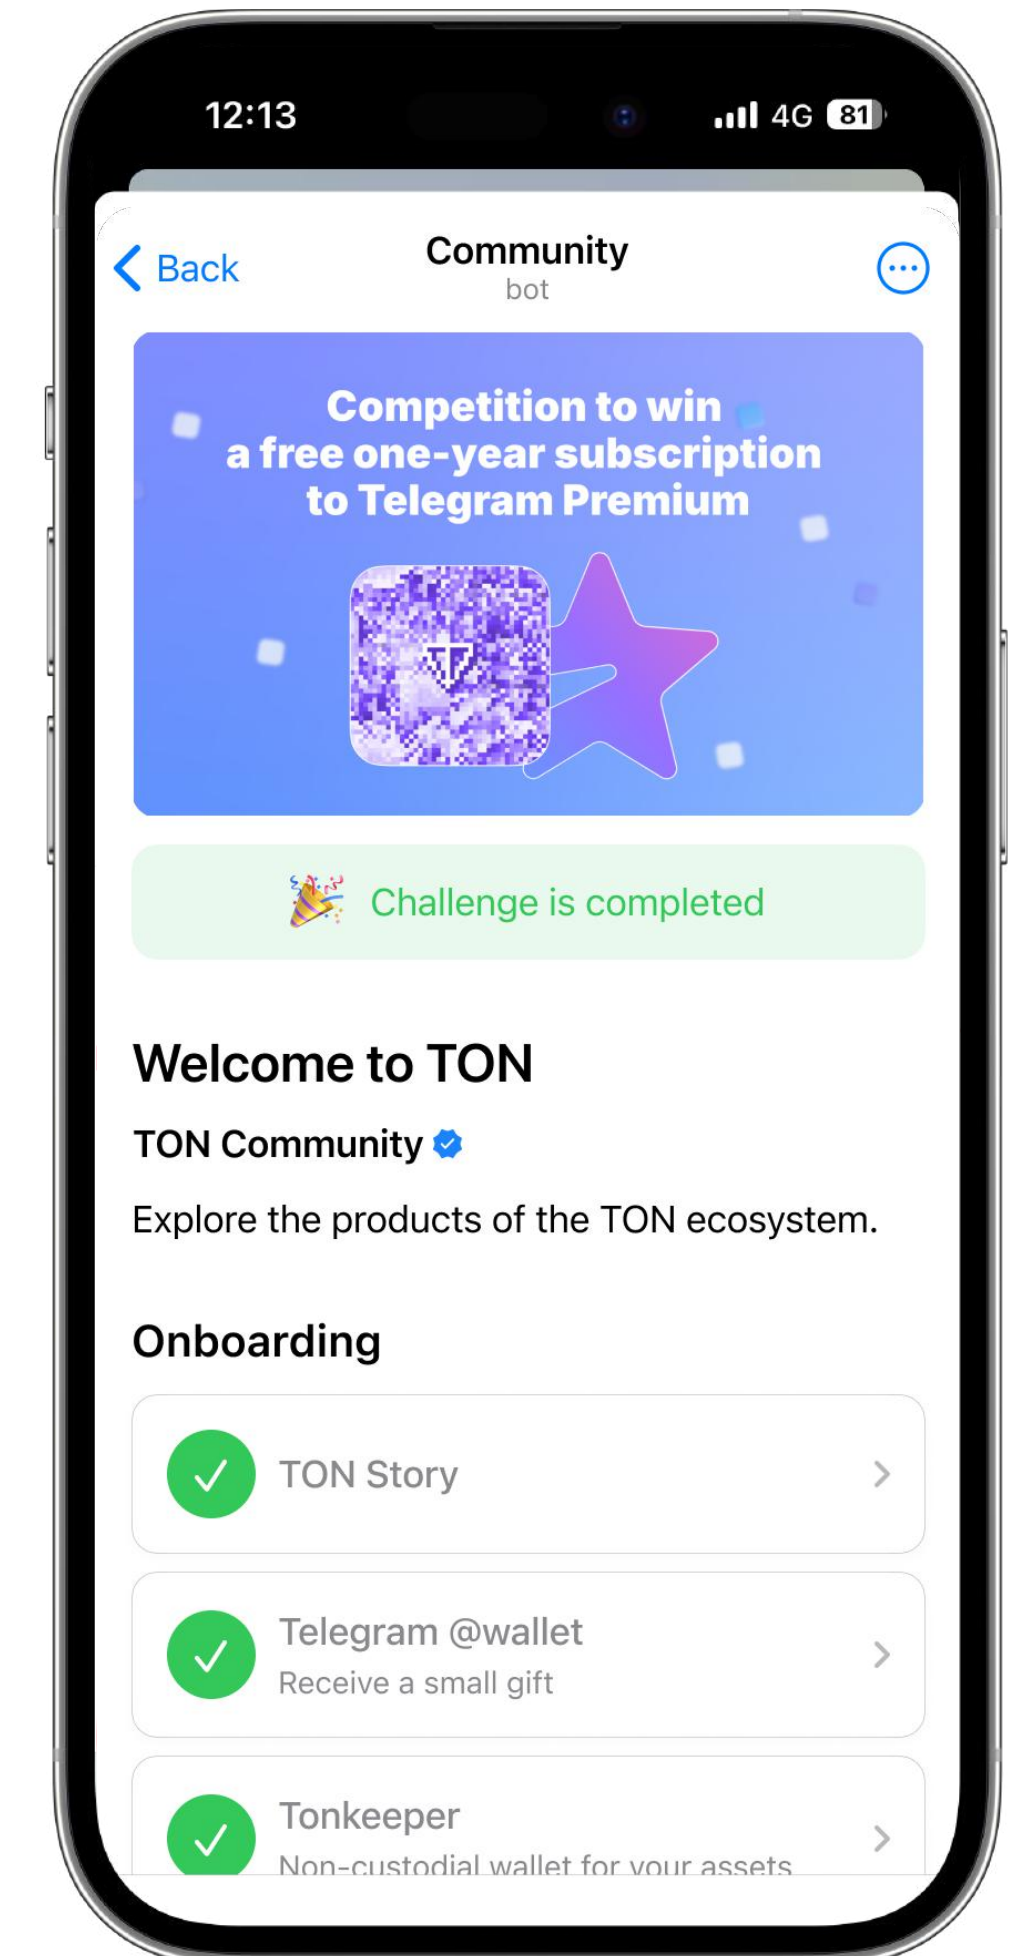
12:13

4G 81

Back

Community
bot

Competition to win a free one-year subscription to Telegram Premium

Challenge is completed

Welcome to TON

TON Community

Explore the products of the TON ecosystem.

Onboarding

TON Story

Telegram @wallet
Receive a small gift

Tonkeeper
Non-custodial wallet for your assets